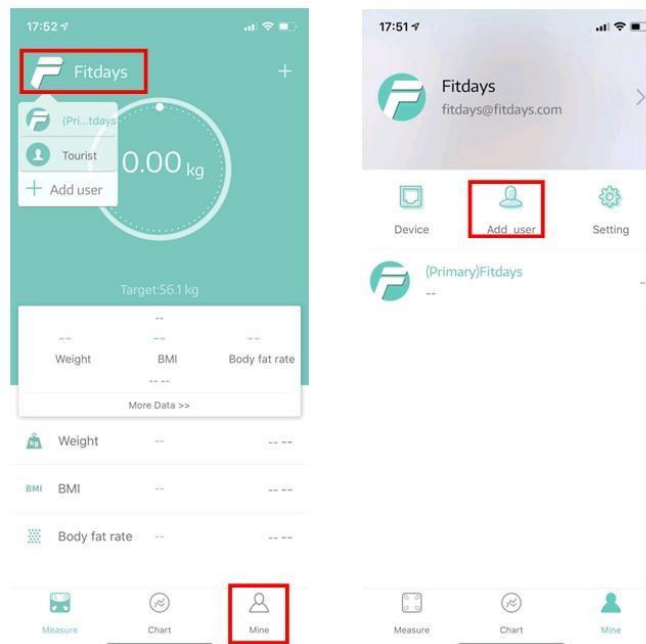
17:52

Fitdays

+

(Pri...tdays)

Tourist

+ Add user

0.00 kg

Target:56.1 kg

--

-- -- --

Weight BMI Body fat rate

-- --

More Data >>

Weight -- -- --

BMI BMI -- -- --

Body fat rate -- -- --

Measure Chart Mine

17:51

Fitdays

fitdays@fitdays.com

Device Add user Setting

(Primary)Fitdays

--

Measure Chart Mine